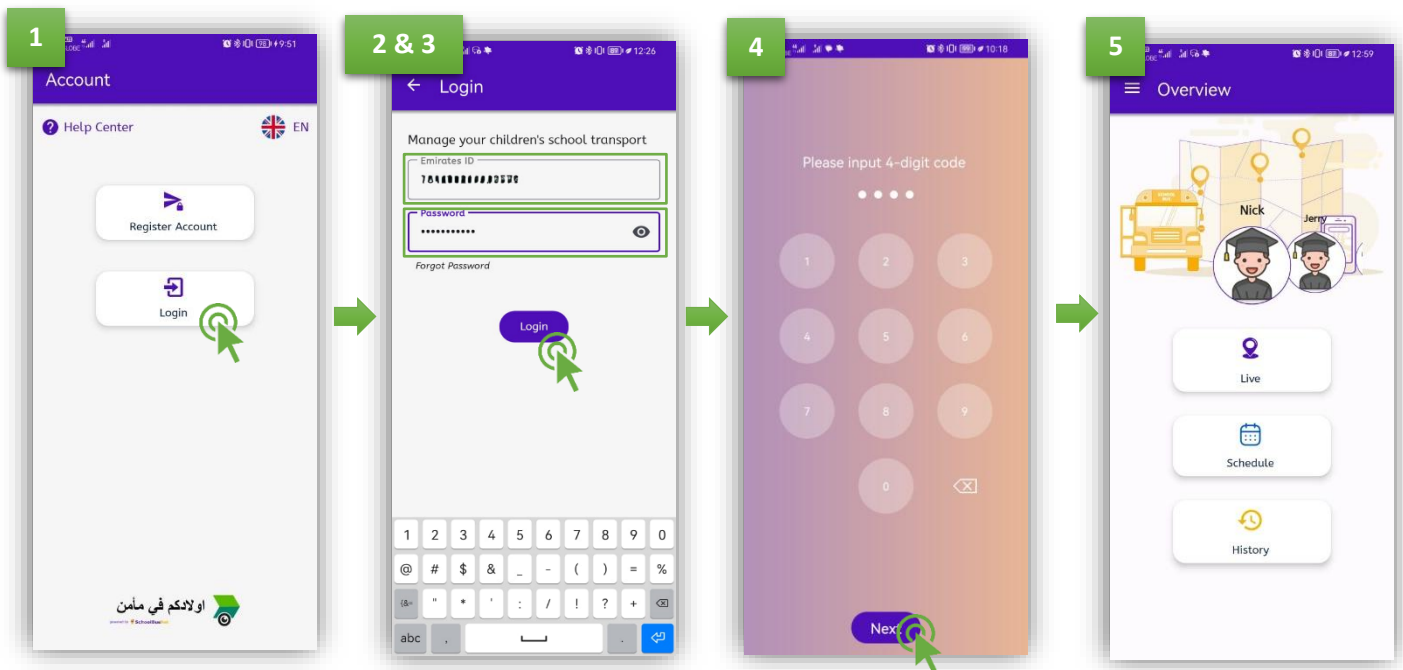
1

9:51

Account

Help Center

EN

Register Account

Login

اولادكم في مأمن

2 & 3

12:26

Login

Manage your children's school transport

Emirates ID

784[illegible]

Password

••••••••••••

Forgot Password

Login

| 1 | 2 | 3 | 4 | 5 | 6 | 7 | 8 | 9 | 0 |
|---|---|---|---|---|---|---|---|---|---|
| @ | # | $ | & | _ | - | ( | ) | = | % |
| {&= | " | * | ' | : | / | ! | ? | + | ⌫ |

abc , .

4

10:18

Please input 4-digit code

• • • •

1 2 3
4 5 6
7 8 9
0

Next

5

12:59

Overview

Nick

Jerry

Live

Schedule

History